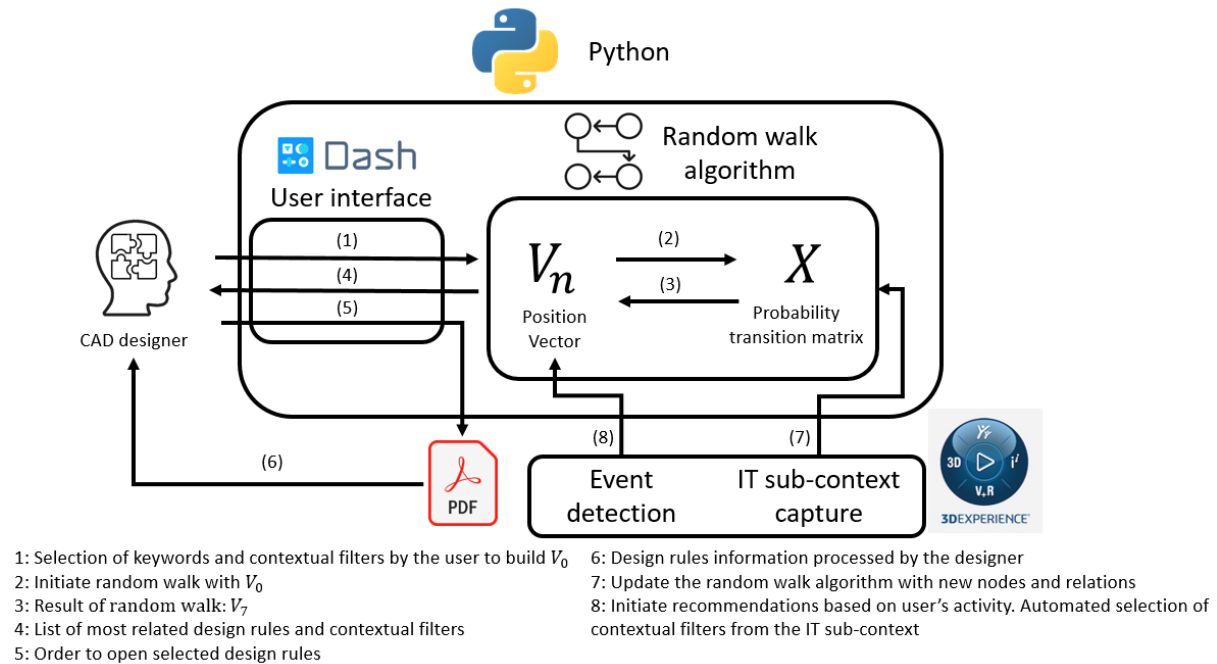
Python

Dash

User interface

Random walk algorithm

CAD designer

(1)

(4)

(5)

(2)

(3)

$V_n$

Position Vector

$X$

Probability transition matrix

(8)

(7)

(6)

PDF

Event detection

IT sub-context capture

3D $V_+R$ $i^I$

3DEXPERIENCE

1: Selection of keywords and contextual filters by the user to build $V_0$
2: Initiate random walk with $V_0$
3: Result of random walk: $V_7$
4: List of most related design rules and contextual filters
5: Order to open selected design rules

6: Design rules information processed by the designer
7: Update the random walk algorithm with new nodes and relations
8: Initiate recommendations based on user's activity. Automated selection of contextual filters from the IT sub-context